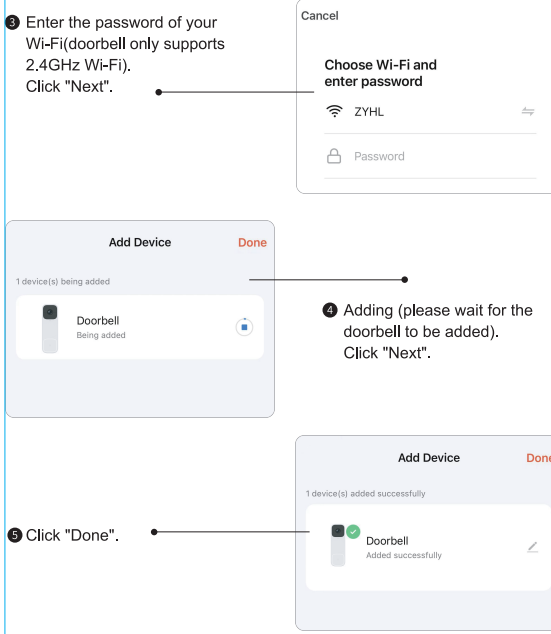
❸ Enter the password of your Wi-Fi(doorbell only supports 2.4GHz Wi-Fi).
Click "Next".

Cancel

Choose Wi-Fi and enter password

ZYHL

Password

Add Device

Done

1 device(s) being added

Doorbell
Being added

❹ Adding (please wait for the doorbell to be added).
Click "Next".

Add Device

Don

1 device(s) added successfully

❺ Click "Done".

Doorbell
Added successfully